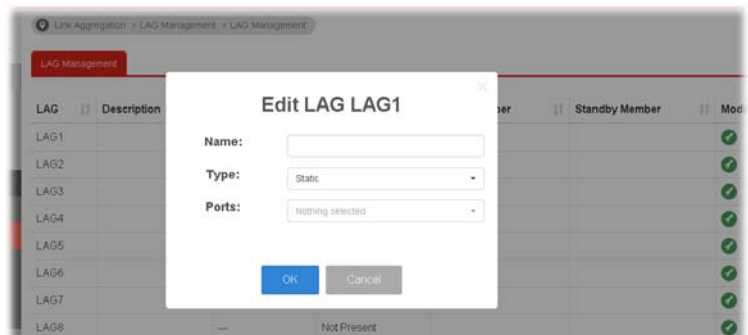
Link Aggregation > LAG Management > LAG Management

LAG Management

| LAG | Description | | ber | Standby Member | Mod |
|---|---|---|---|---|---|
| LAG1 | | | | | |
| LAG2 | | | | | |
| LAG3 | | | | | |
| LAG4 | | | | | |
| LAG5 | | | | | |
| LAG6 | | | | | |
| LAG7 | | | | | |
| LAG8 | | — | Not Present | | |

Edit LAG LAG1

Name:

Type: Static

Ports: Nothing selected

OK Cancel